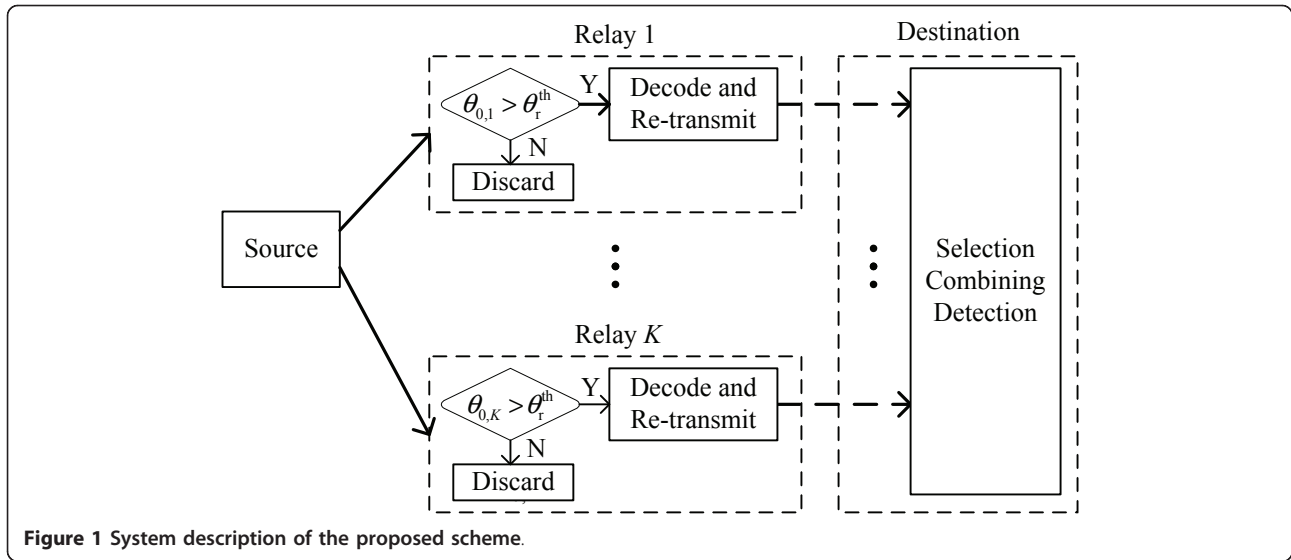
Relay 1

Destination

$\theta_{0,1} > \theta_{\mathrm{r}}^{\mathrm{th}}$

Y

Decode and Re-transmit

N

Discard

Source

Selection Combining Detection

Relay $K$

$\theta_{0,K} > \theta_{\mathrm{r}}^{\mathrm{th}}$

Y

Decode and Re-transmit

N

Discard

**Figure 1** System description of the proposed scheme.